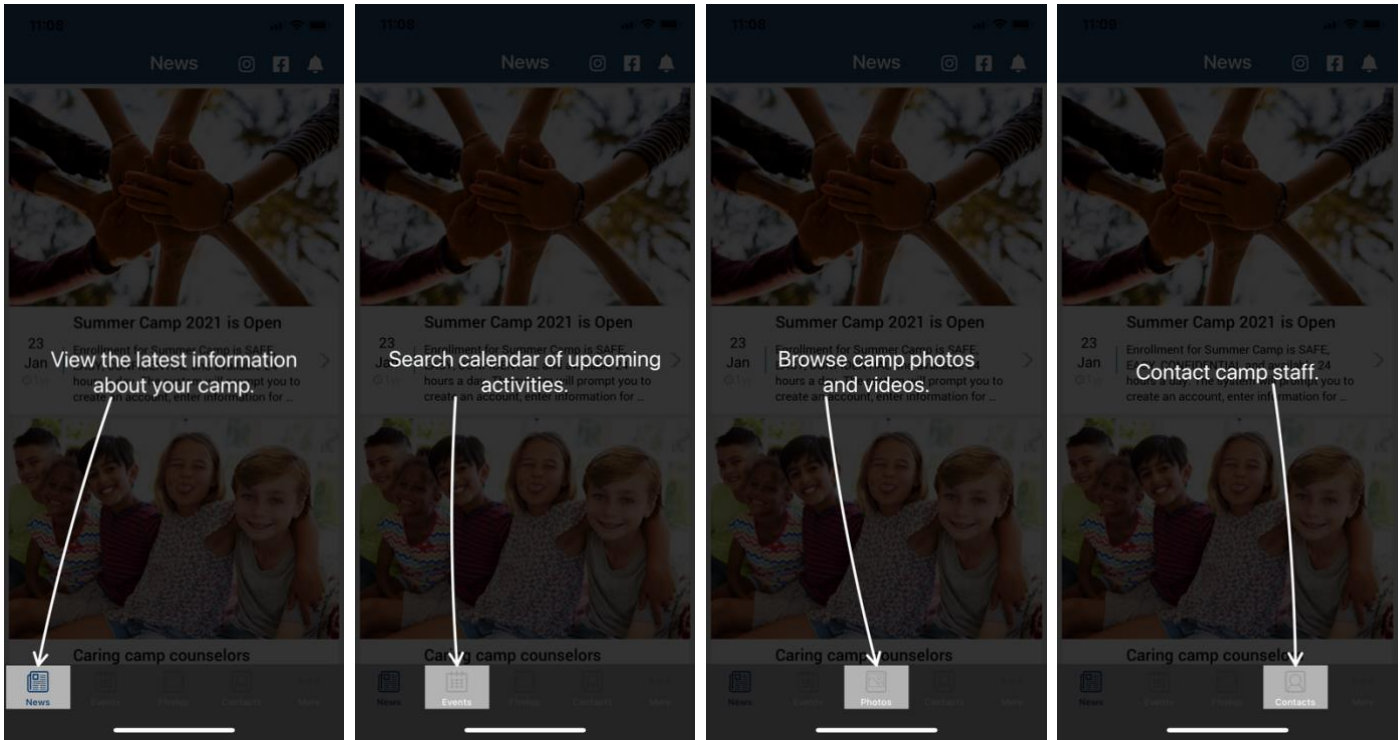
11:06

News

Summer Camp 2021 is Open

23 Jan

View the latest information about your camp.

Enrollment for Summer Camp is SAFE, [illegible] hours a day. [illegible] prompt you to create an account, enter information for ...

Caring camp counselors

News Events Photos Contacts More

11:06

News

Summer Camp 2021 is Open

23 Jan

Search calendar of upcoming activities.

Enrollment for Summer Camp is SAFE, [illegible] hours a day. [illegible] will prompt you to create an account, enter information for ...

Caring camp counselors

News Events Photos Contacts More

11:06

News

Summer Camp 2021 is Open

23 Jan

Browse camp photos and videos.

hours a day. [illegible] prompt you to create an account, enter information for ...

Caring camp counselors

News Events Photos Contacts More

11:06

News

Summer Camp 2021 is Open

23 Jan

Enrollment for Summer Camp is SAFE, EASY, CONFIDENTIAL and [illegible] 24 hours a day. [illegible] prompt you to create an account, enter information for ...

Contact camp staff.

Caring camp counselors

News Events Photos Contacts More